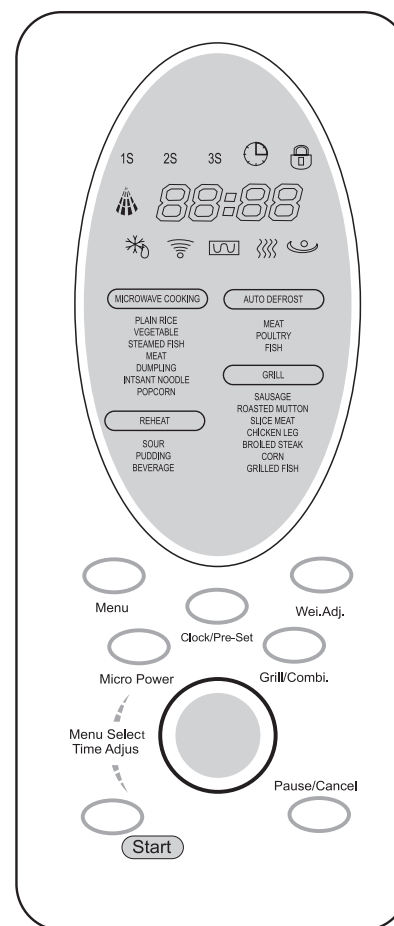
1S 2S 3S

88:88

MICROWAVE COOKING

PLAIN RICE
VEGETABLE
STEAMED FISH
MEAT
DUMPLING
INTSANT NOODLE
POPCORN

AUTO DEFROST

MEAT
POULTRY
FISH

GRILL

SAUSAGE
ROASTED MUTTON
SLICE MEAT
CHICKEN LEG
BROILED STEAK
CORN
GRILLED FISH

REHEAT

SOUR
PUDDING
BEVERAGE

Menu

Clock/Pre-Set

Wei.Adj.

Micro Power

Grill/Combi.

Menu Select
Time Adjus

Pause/Cancel

Start